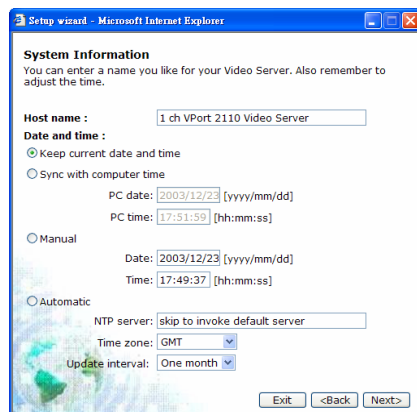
Setup wizard - Microsoft Internet Explorer

System Information
You can enter a name you like for your Video Server. Also remember to adjust the time.

Host name : 1 ch VPort 2110 Video Server
Date and time :
Keep current date and time
Sync with computer time
PC date: 2003/12/23 [yyyy/mm/dd]
PC time: 17:51:59 [hh:mm:ss]
Manual
Date: 2003/12/23 [yyyy/mm/dd]
Time: 17:49:37 [hh:mm:ss]
Automatic
NTP server: skip to invoke default server
Time zone: GMT
Update interval: One month

Exit <Back Next>